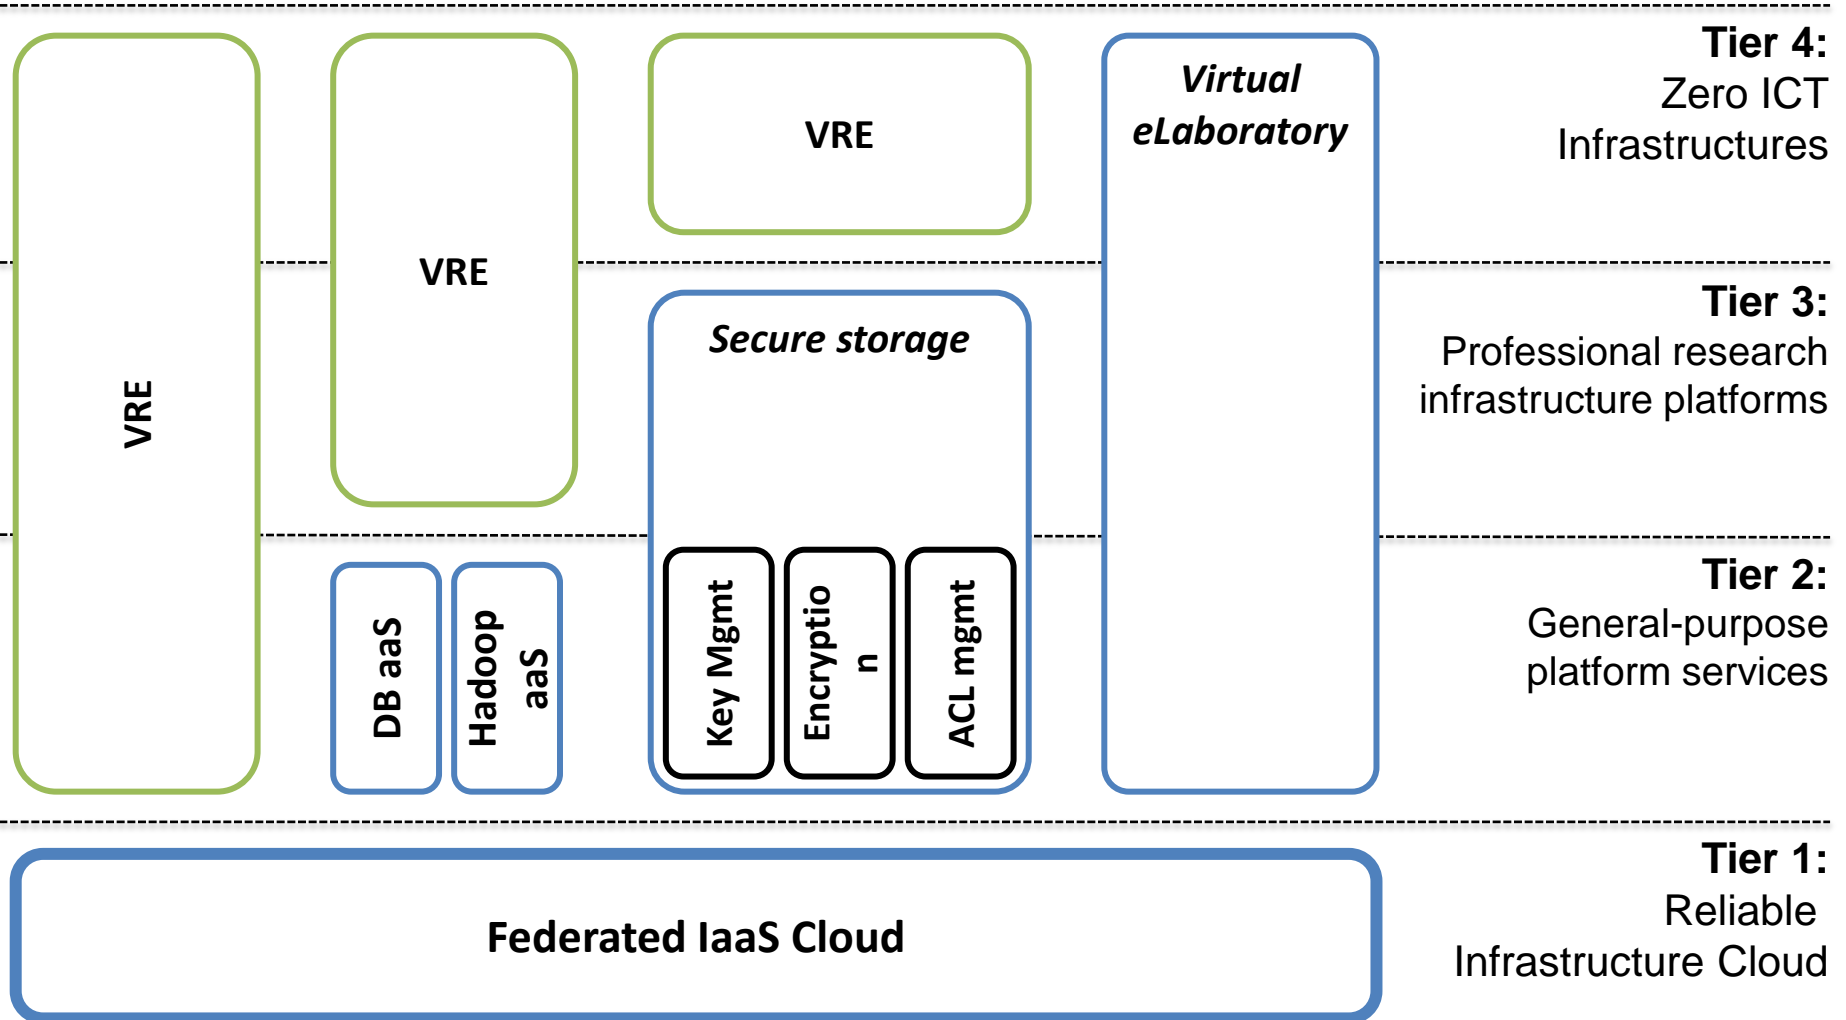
VRE

VRE

VRE

Virtual eLaboratory

Tier 4:
Zero ICT Infrastructures

Secure storage

Tier 3:
Professional research infrastructure platforms

DB aaS

Hadoop aaS

Key Mgmt

Encryptio n

ACL mgmt

Tier 2:
General-purpose platform services

Federated IaaS Cloud

Tier 1:
Reliable Infrastructure Cloud